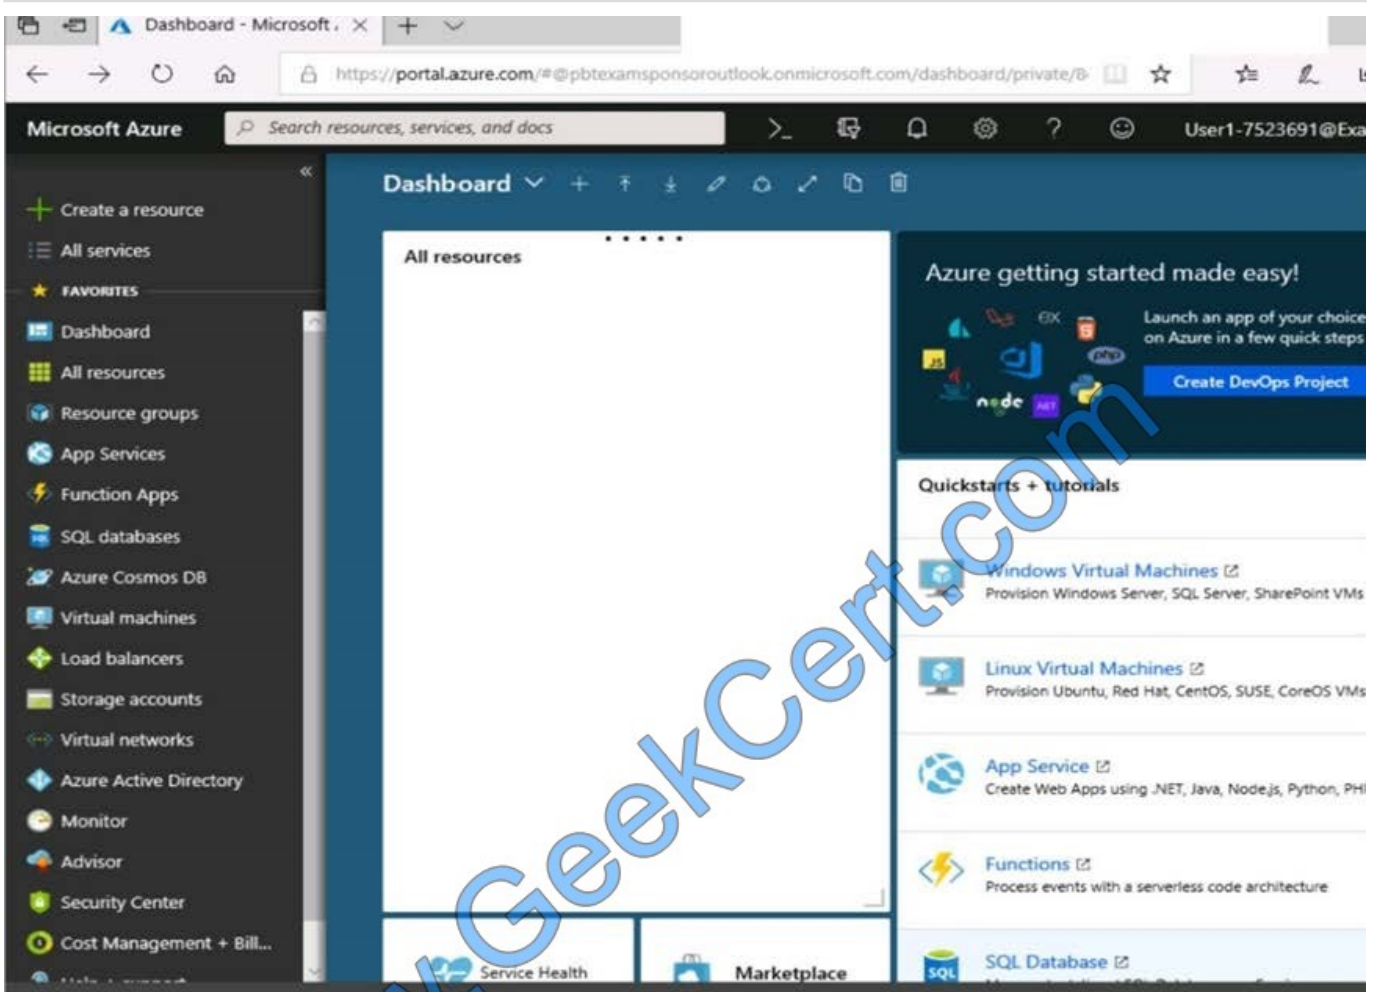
Dashboard - Microsoft

https://portal.azure.com/#@pbtexamsponsoroutlook.onmicrosoft.com/dashboard/private/8

Microsoft Azure

Search resources, services, and docs

User1-7523691@Exa

+ Create a resource
All services
FAVORITES
Dashboard
All resources
Resource groups
App Services
Function Apps
SQL databases
Azure Cosmos DB
Virtual machines
Load balancers
Storage accounts
Virtual networks
Azure Active Directory
Monitor
Advisor
Security Center
Cost Management + Bill...

Dashboard

All resources

Azure getting started made easy!

Launch an app of your choice on Azure in a few quick steps

Create DevOps Project

Quickstarts + tutorials

Windows Virtual Machines
Provision Windows Server, SQL Server, SharePoint VMs

Linux Virtual Machines
Provision Ubuntu, Red Hat, CentOS, SUSE, CoreOS VMs

App Service
Create Web Apps using .NET, Java, Node.js, Python, PH

Functions
Process events with a serverless code architecture

SQL Database

Service Health

Marketplace

GeekCert.com